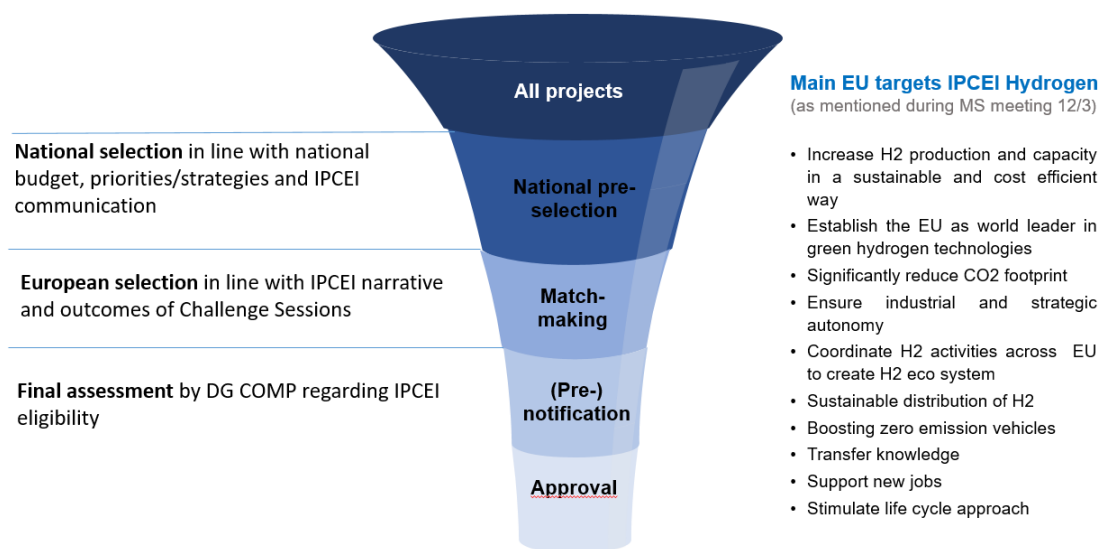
All projects

National pre-selection

Match-making

(Pre-) notification

Approval

**National selection** in line with national budget, priorities/strategies and IPCEI communication

**European selection** in line with IPCEI narrative and outcomes of Challenge Sessions

**Final assessment** by DG COMP regarding IPCEI eligibility

Main EU targets IPCEI Hydrogen
(as mentioned during MS meeting 12/3)

- Increase H2 production and capacity in a sustainable and cost efficient way
- Establish the EU as world leader in green hydrogen technologies
- Significantly reduce CO2 footprint
- Ensure industrial and strategic autonomy
- Coordinate H2 activities across EU to create H2 eco system
- Sustainable distribution of H2
- Boosting zero emission vehicles
- Transfer knowledge
- Support new jobs
- Stimulate life cycle approach